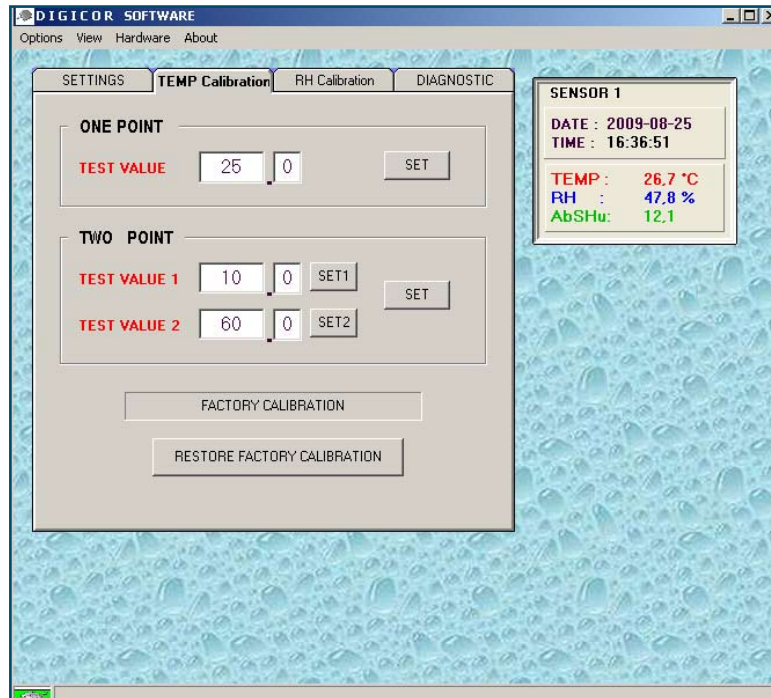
DIGICOR SOFTWARE

Options View Hardware About

SETTINGS | TEMP Calibration | RH Calibration | DIAGNOSTIC

ONE POINT

TEST VALUE 25 0 SET

TWO POINT

TEST VALUE 1 10 0 SET1

TEST VALUE 2 60 0 SET2

SET

FACTORY CALIBRATION

RESTORE FACTORY CALIBRATION

SENSOR 1

DATE : 2009-08-25
TIME : 16:36:51

TEMP : 26,7 °C
RH : 47,8 %
AbSHu: 12,1